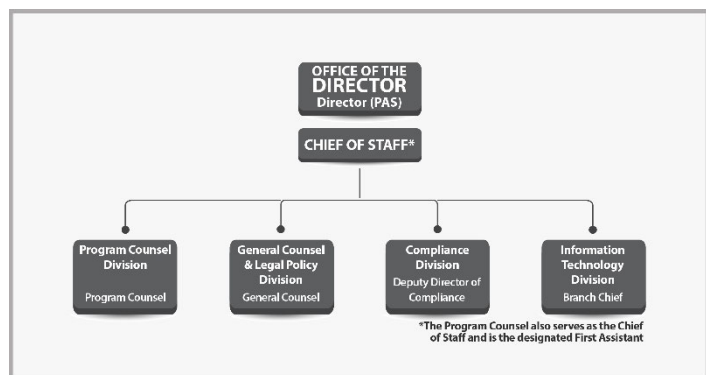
OFFICE OF THE DIRECTOR
Director (PAS)

CHIEF OF STAFF*

Program Counsel Division
Program Counsel

General Counsel & Legal Policy Division
General Counsel

Compliance Division
Deputy Director of Compliance

Information Technology Division
Branch Chief

*The Program Counsel also serves as the Chief of Staff and is the designated First Assistant